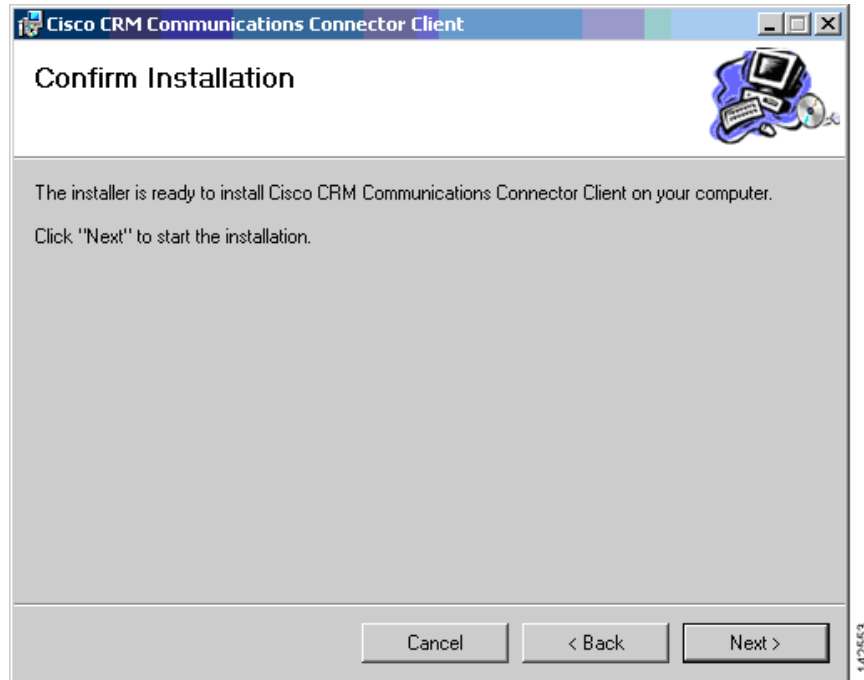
Cisco CRM Communications Connector Client

Confirm Installation

The installer is ready to install Cisco CRM Communications Connector Client on your computer.

Click "Next" to start the installation.

Cancel
< Back
Next >

142553